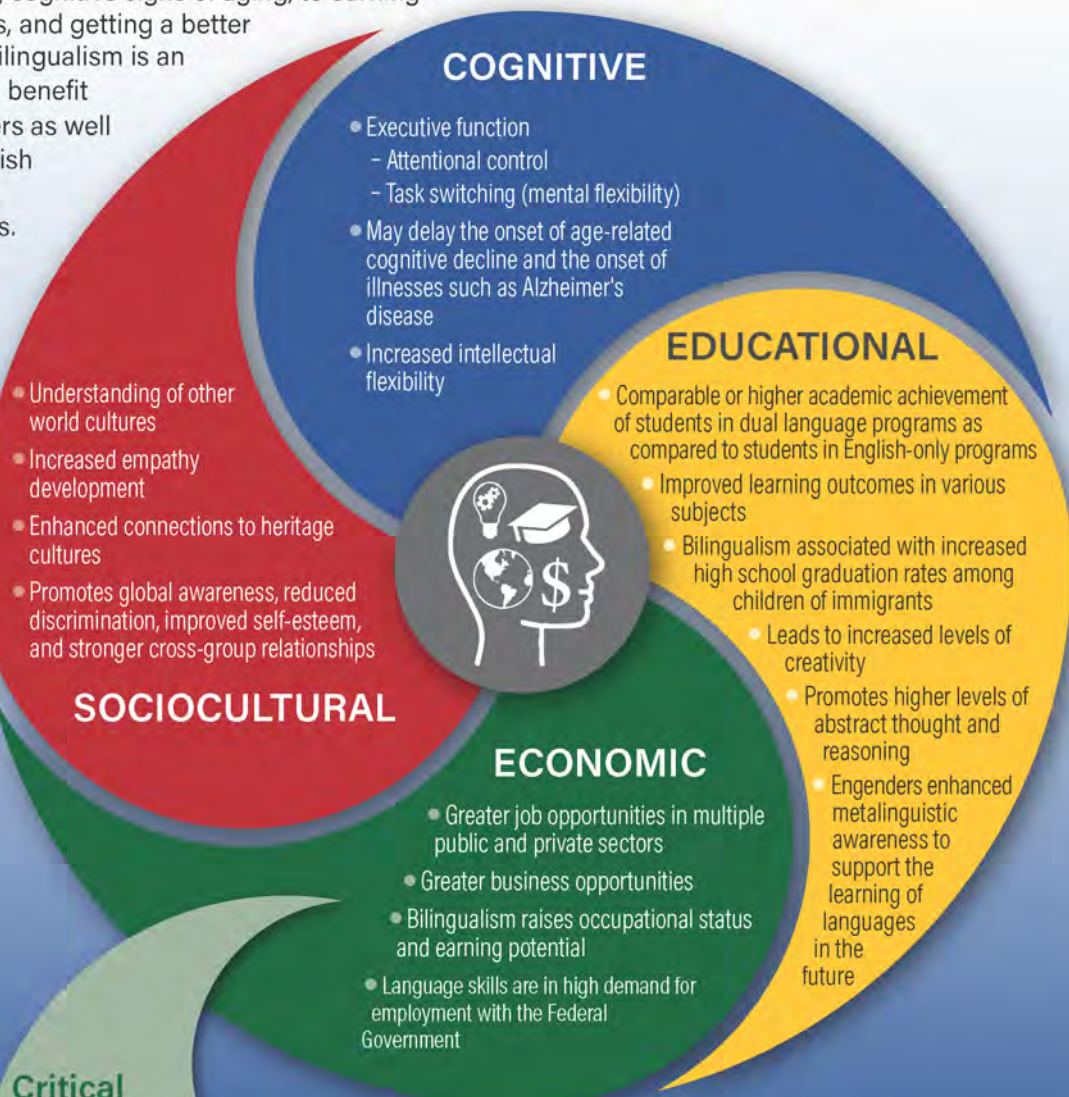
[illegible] s, and getting a better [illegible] ilingualism is an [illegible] benefit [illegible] rs as well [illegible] ish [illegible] s.

COGNITIVE

• Executive function
- Attentional control
- Task switching (mental flexibility)
• May delay the onset of age-related cognitive decline and the onset of illnesses such as Alzheimer's disease
• Increased intellectual flexibility

EDUCATIONAL

• Comparable or higher academic achievement of students in dual language programs as compared to students in English-only programs
• Improved learning outcomes in various subjects
• Bilingualism associated with increased high school graduation rates among children of immigrants
• Leads to increased levels of creativity
• Promotes higher levels of abstract thought and reasoning
• Engenders enhanced metalinguistic awareness to support the learning of languages in the future

• Understanding of other world cultures
• Increased empathy development
• Enhanced connections to heritage cultures
• Promotes global awareness, reduced discrimination, improved self-esteem, and stronger cross-group relationships

SOCIOCULTURAL

ECONOMIC

• Greater job opportunities in multiple public and private sectors
• Greater business opportunities
• Bilingualism raises occupational status and earning potential
• Language skills are in high demand for employment with the Federal Government

Critical